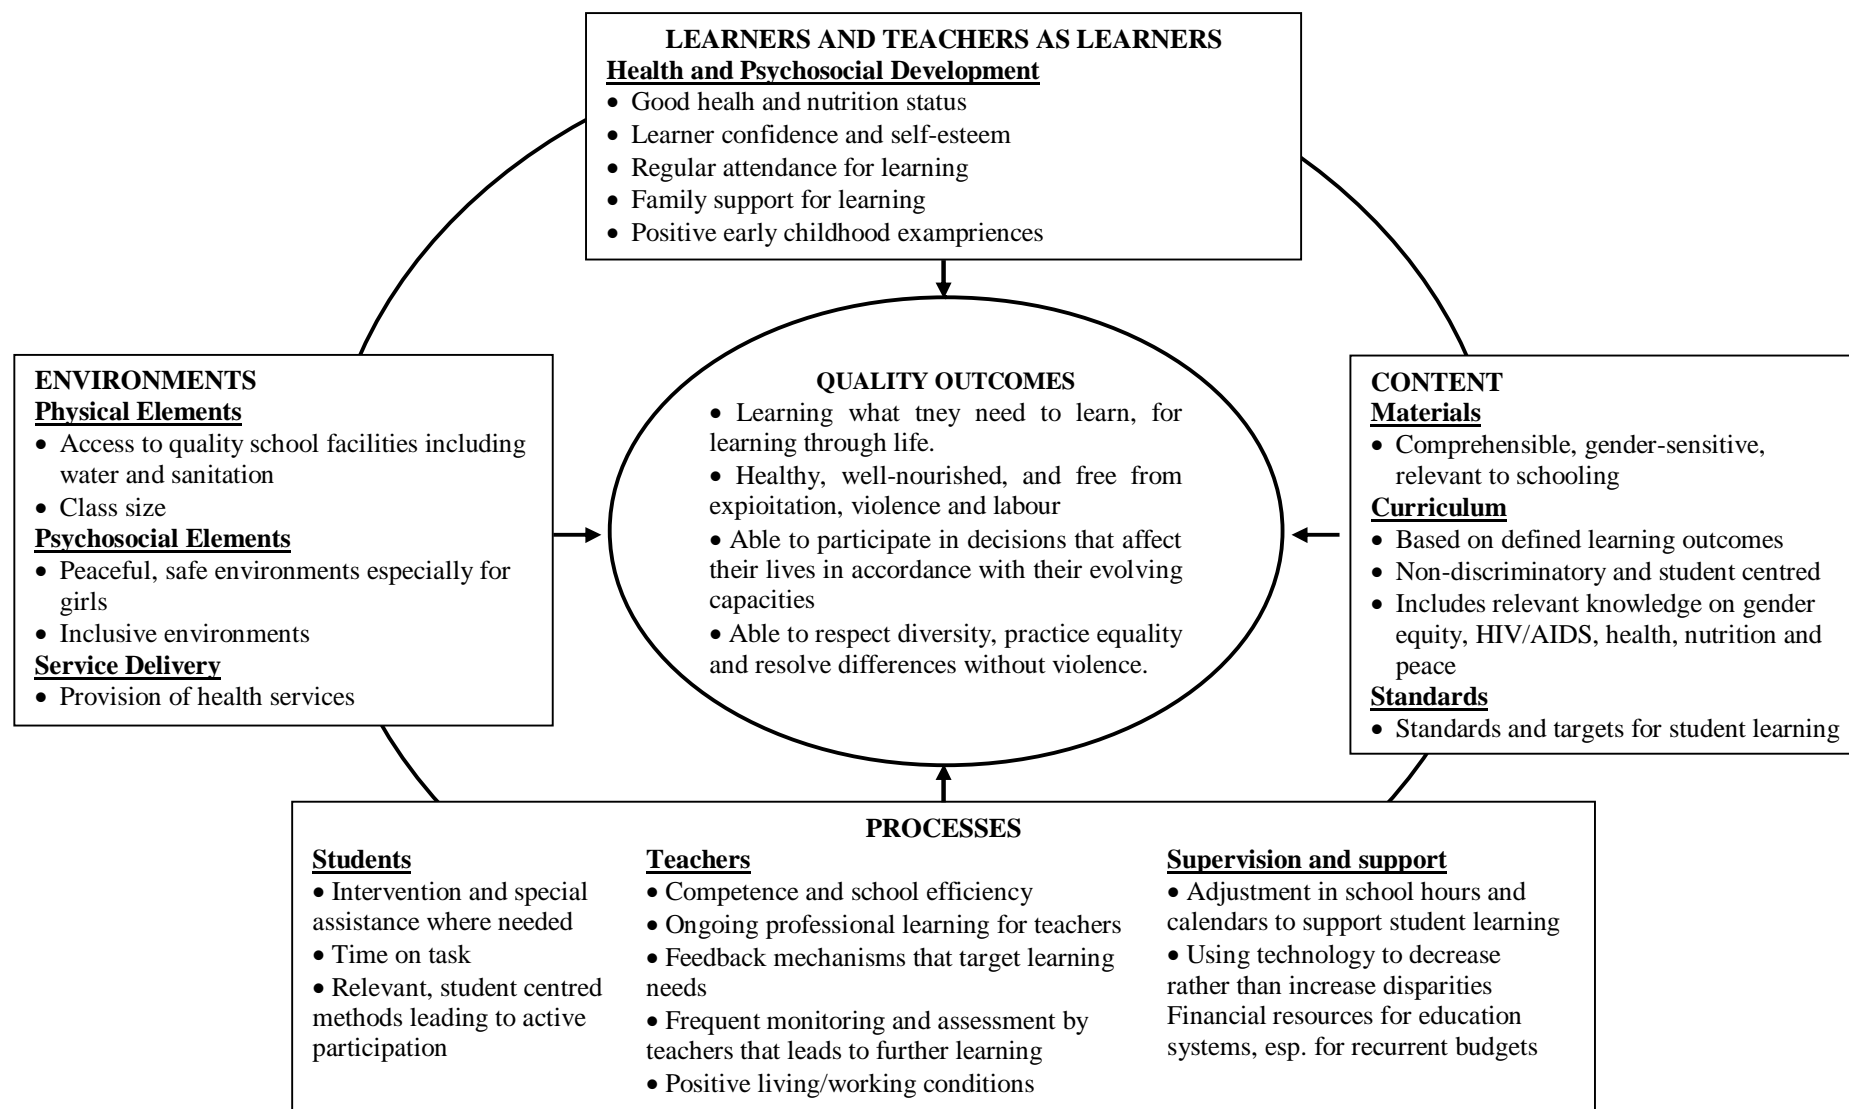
LEARNERS AND TEACHERS AS LEARNERS
Health and Psychosocial Development
• Good healh and nutrition status
• Learner confidence and self-esteem
• Regular attendance for learning
• Family support for learning
• Positive early childhood exampriences

ENVIRONMENTS
Physical Elements
• Access to quality school facilities including water and sanitation
• Class size
Psychosocial Elements
• Peaceful, safe environments especially for girls
• Inclusive environments
Service Delivery
• Provision of health services

QUALITY OUTCOMES
• Learning what tney need to learn, for learning through life.
• Healthy, well-nourished, and free from expioitation, violence and labour
• Able to participate in decisions that affect their lives in accordance with their evolving capacities
• Able to respect diversity, practice equality and resolve differences without violence.

CONTENT
Materials
• Comprehensible, gender-sensitive, relevant to schooling
Curriculum
• Based on defined learning outcomes
• Non-discriminatory and student centred
• Includes relevant knowledge on gender equity, HIV/AIDS, health, nutrition and peace
Standards
• Standards and targets for student learning

PROCESSES
Students
• Intervention and special assistance where needed
• Time on task
• Relevant, student centred methods leading to active participation

Teachers
• Competence and school efficiency
• Ongoing professional learning for teachers
• Feedback mechanisms that target learning needs
• Frequent monitoring and assessment by teachers that leads to further learning
• Positive living/working conditions

Supervision and support
• Adjustment in school hours and calendars to support student learning
• Using technology to decrease rather than increase disparities
Financial resources for education systems, esp. for recurrent budgets